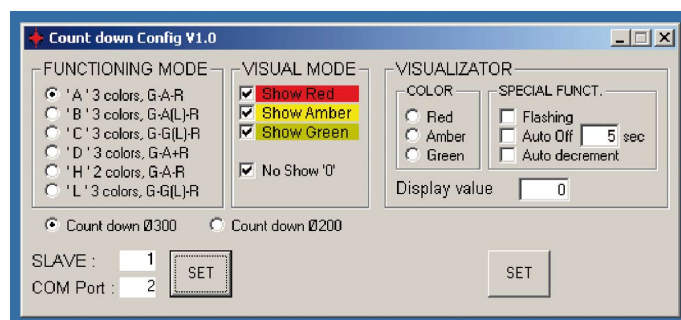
Count down Config V1.0

FUNCTIONING MODE
'A' 3 colors, G-A-R
'B' 3 colors, G-A(L)-R
'C' 3 colors, G-G(L)-R
'D' 3 colors, G-A+R
'H' 2 colors, G-A-R
'L' 3 colors, G-G(L)-R

VISUAL MODE
Show Red
Show Amber
Show Green
No Show '0'

VISUALIZATOR
COLOR
Red
Amber
Green

SPECIAL FUNCT.
Flashing
Auto Off 5 sec
Auto decrement

Display value 0

Count down Ø300
Count down Ø200

SLAVE : 1
COM Port : 2
SET

SET